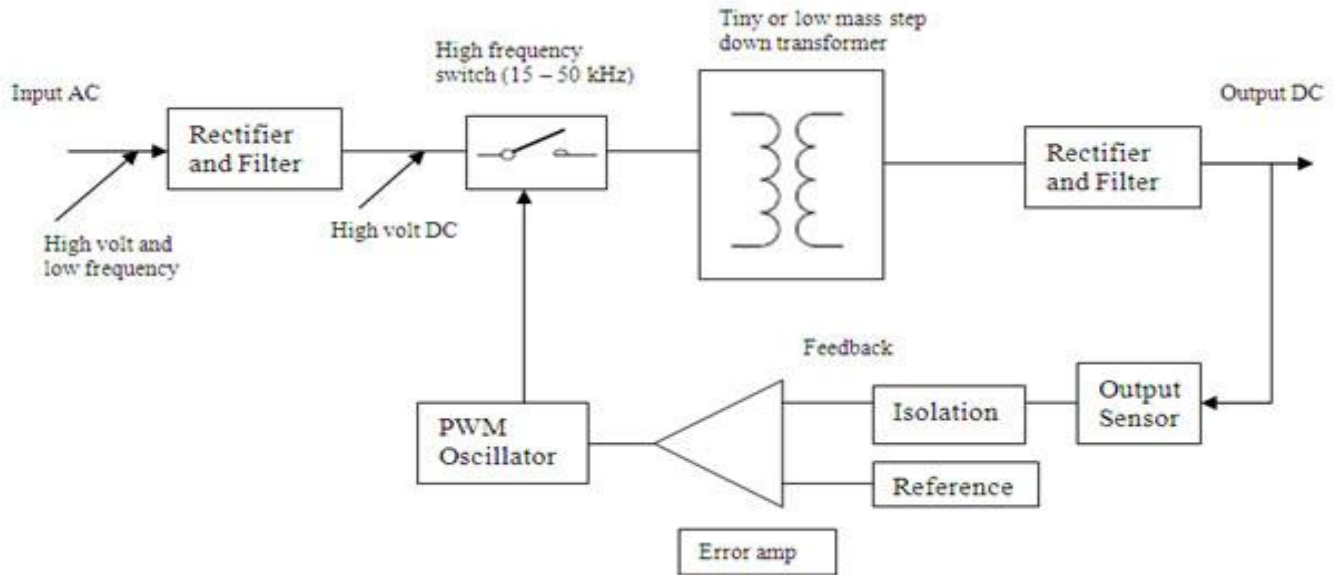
Input AC

Rectifier and Filter

High volt and low frequency

High frequency switch (15 – 50 kHz)

High volt DC

Tiny or low mass step down transformer

Output DC

Rectifier and Filter

Feedback

PWM Oscillator

Isolation

Output Sensor

Reference

Error amp